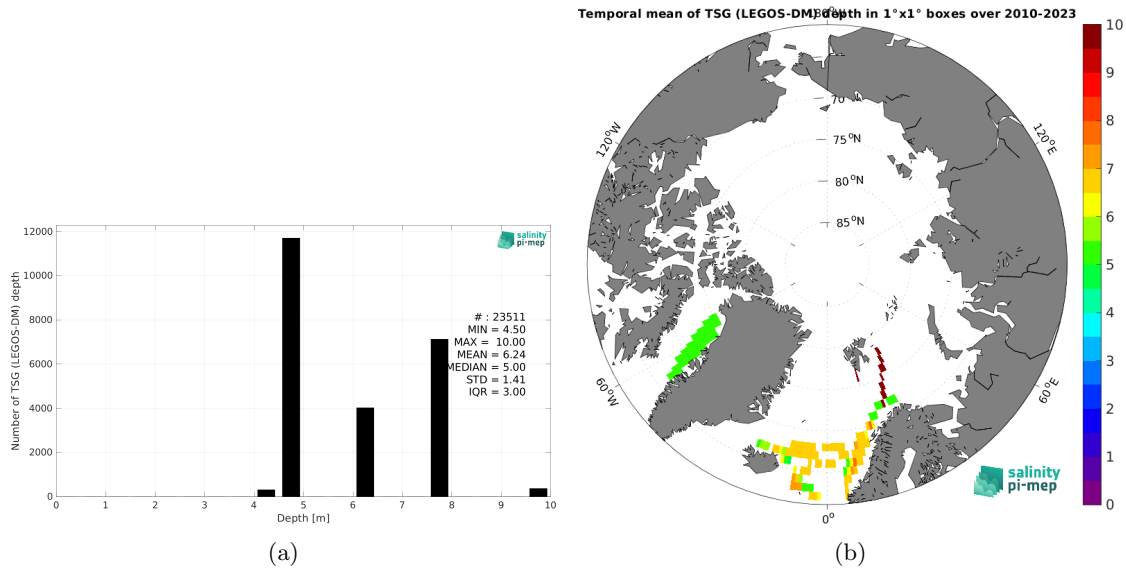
salinity pi-mep

12000
10000
8000
6000
4000
2000
0

Number of TSG (LEGOS-DM) depth

# : 23511
MIN = 4.50
MAX = 10.00
MEAN = 6.24
MEDIAN = 5.00
STD = 1.41
IQR = 3.00

0 1 2 3 4 5 6 7 8 9 10
Depth [m]

(a)

Temporal mean of TSG (LEGOS-DM) depth in 1°x1° boxes over 2010-2023

180°
70 °N
75 °N
80 °N
85 °N
120°W
120°E
60°W
60°E
0°

salinity pi-mep

10
9
8
7
6
5
4
3
2
1
0

(b)